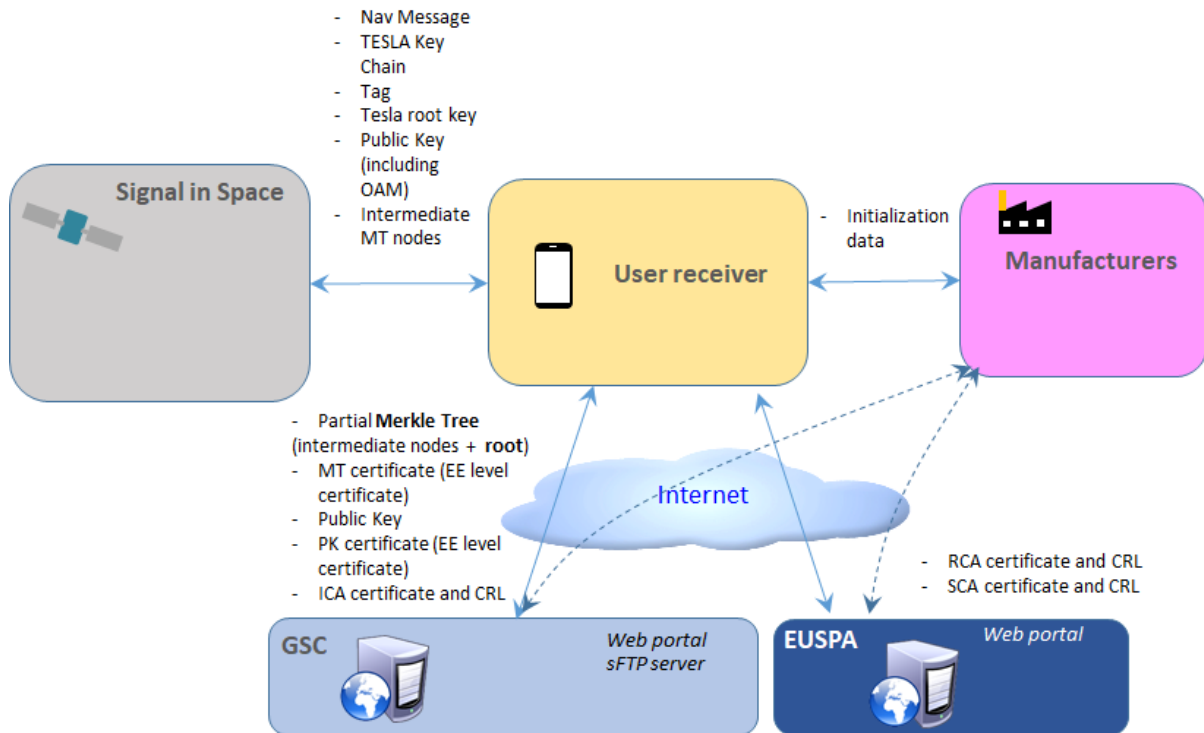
- Nav Message
- TESLA Key Chain
- Tag
- Tesla root key
- Public Key (including OAM)
- Intermediate MT nodes

Signal in Space

User receiver

- Initialization data

Manufacturers

- Partial **Merkle Tree** (intermediate nodes + **root**)
- MT certificate (EE level certificate)
- Public Key
- PK certificate (EE level certificate)
- ICA certificate and CRL

Internet

- RCA certificate and CRL
- SCA certificate and CRL

GSC

*Web portal sFTP server*

EUSPA

*Web portal*